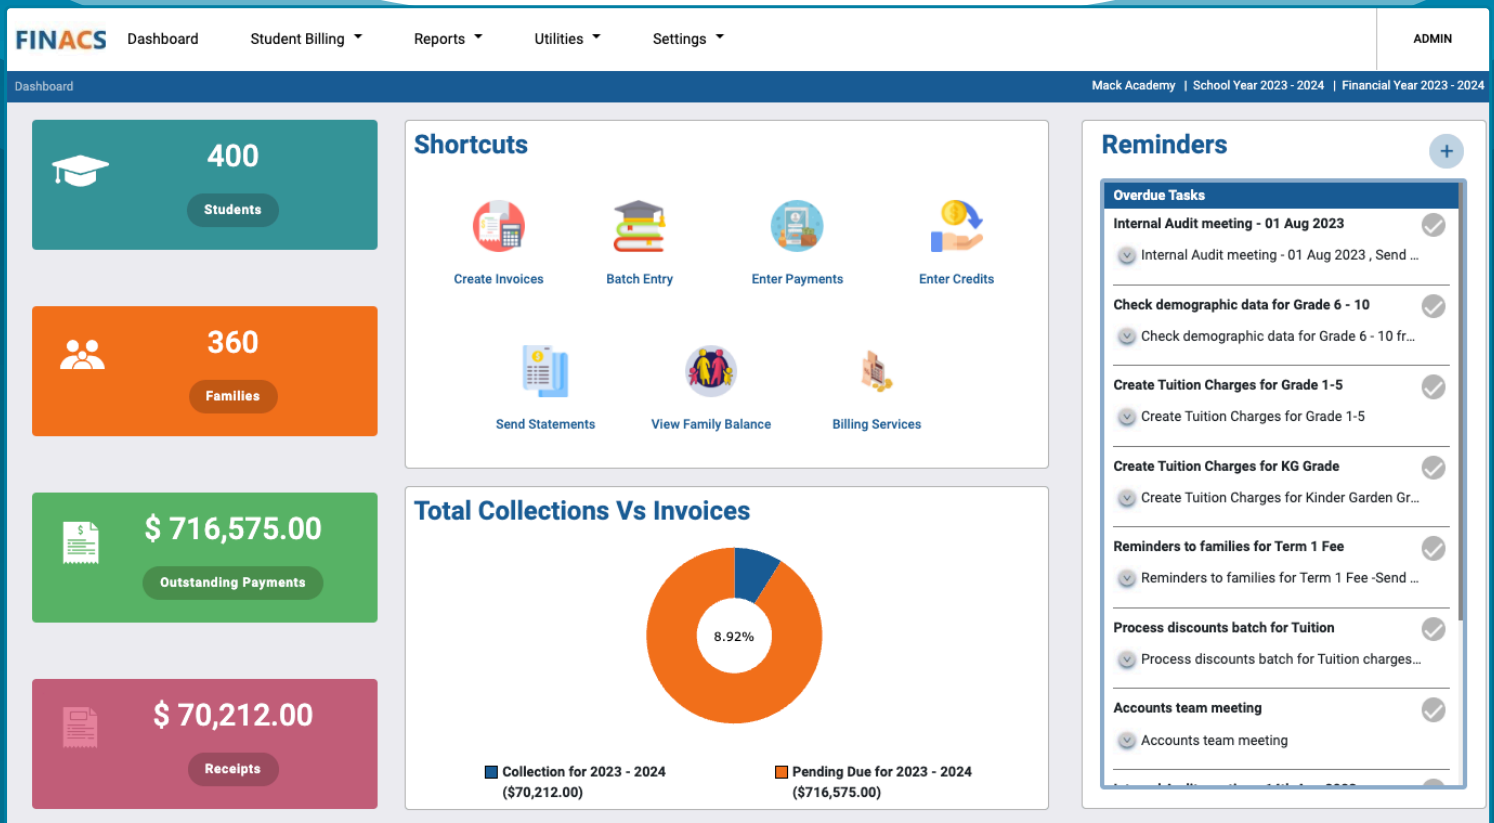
FINACS Dashboard Student Billing Reports Utilities Settings ADMIN

Dashboard

Mack Academy | School Year 2023 - 2024 | Financial Year 2023 - 2024

400
Students

360
Families

$ 716,575.00
Outstanding Payments

$ 70,212.00
Receipts

Shortcuts

Create Invoices
Batch Entry
Enter Payments
Enter Credits
Send Statements
View Family Balance
Billing Services

Total Collections Vs Invoices

8.92%

Collection for 2023 - 2024 ($70,212.00)
Pending Due for 2023 - 2024 ($716,575.00)

Reminders

Overdue Tasks

Internal Audit meeting - 01 Aug 2023
Internal Audit meeting - 01 Aug 2023 , Send ...

Check demographic data for Grade 6 - 10
Check demographic data for Grade 6 - 10 fr...

Create Tuition Charges for Grade 1-5
Create Tuition Charges for Grade 1-5

Create Tuition Charges for KG Grade
Create Tuition Charges for Kinder Garden Gr...

Reminders to families for Term 1 Fee
Reminders to families for Term 1 Fee -Send ...

Process discounts batch for Tuition
Process discounts batch for Tuition charges...

Accounts team meeting
Accounts team meeting

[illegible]